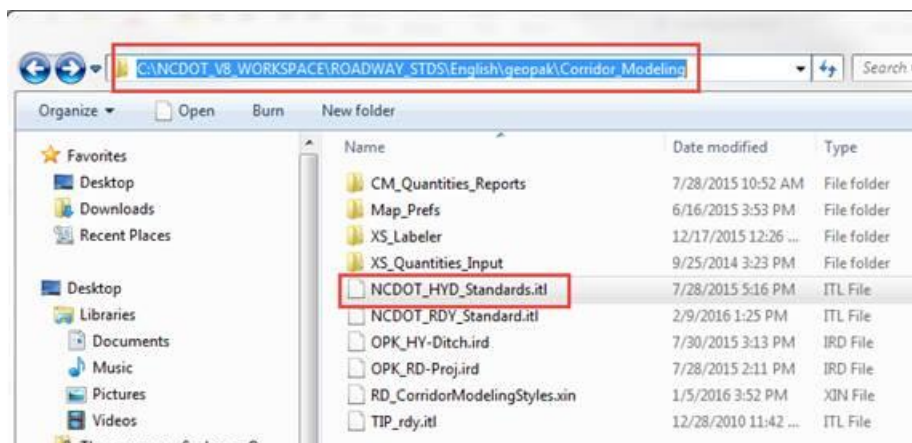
C:\NCDOT_V8_WORKSPACE\ROADWAY_STDS\English\geopak\Corridor_Modeling

Search

Organize ▾ Open Burn New folder

Favorites
Desktop
Downloads
Recent Places

Desktop
Libraries
Documents
Music
Pictures
Videos

| Name | Date modified | Type |
|---|---|---|
| CM_Quantities_Reports | 7/28/2015 10:52 AM | File folder |
| Map_Prefs | 6/16/2015 3:53 PM | File folder |
| XS_Labeler | 12/17/2015 12:26 ... | File folder |
| XS_Quantities_Input | 9/25/2014 3:23 PM | File folder |
| NCDOT_HYD_Standards.itl | 7/28/2015 5:16 PM | ITL File |
| NCDOT_RDY_Standard.itl | 2/9/2016 1:25 PM | ITL File |
| OPK_HY-Ditch.ird | 7/30/2015 3:13 PM | IRD File |
| OPK_RD-Proj.ird | 7/28/2015 2:11 PM | IRD File |
| RD_CorridorModelingStyles.xin | 1/5/2016 3:52 PM | XIN File |
| TIP_rdy.itl | 12/28/2010 11:42 ... | ITL File |